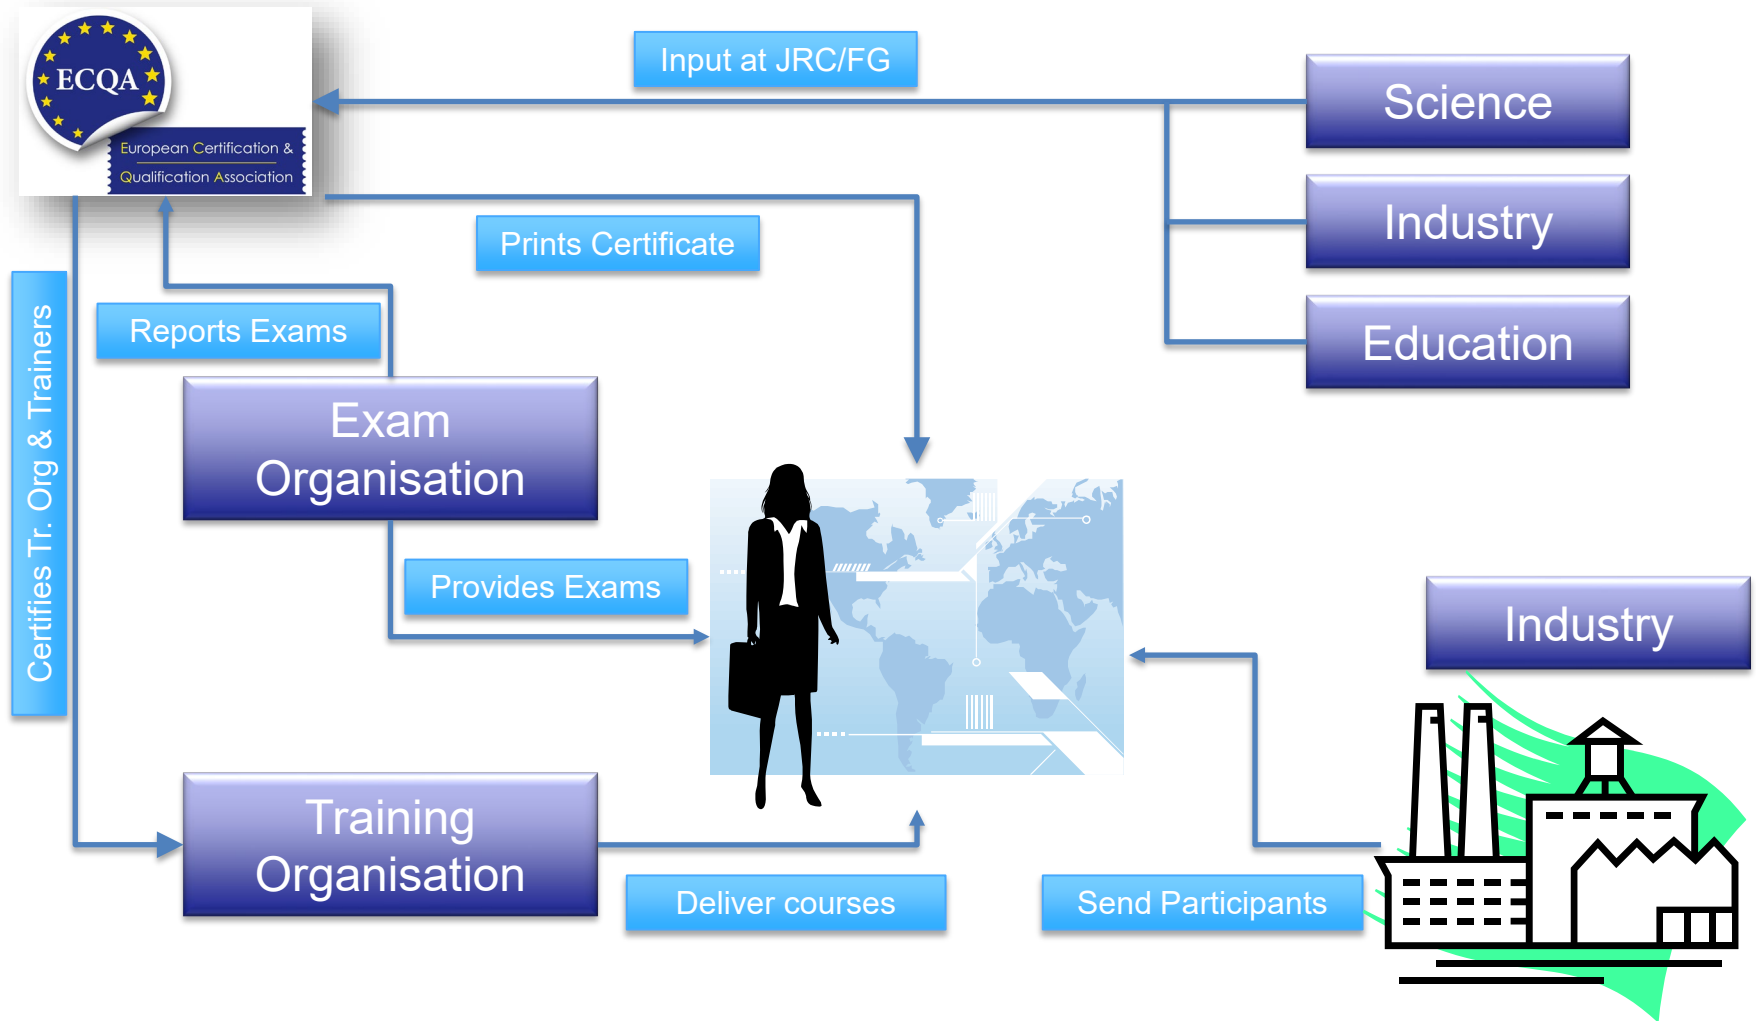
ECQA
European Certification & Qualification Association

Input at JRC/FG

Science

Industry

Education

Prints Certificate

Reports Exams

Certifies Tr. Org & Trainers

Exam Organisation

Provides Exams

Industry

Training Organisation

Deliver courses

Send Participants